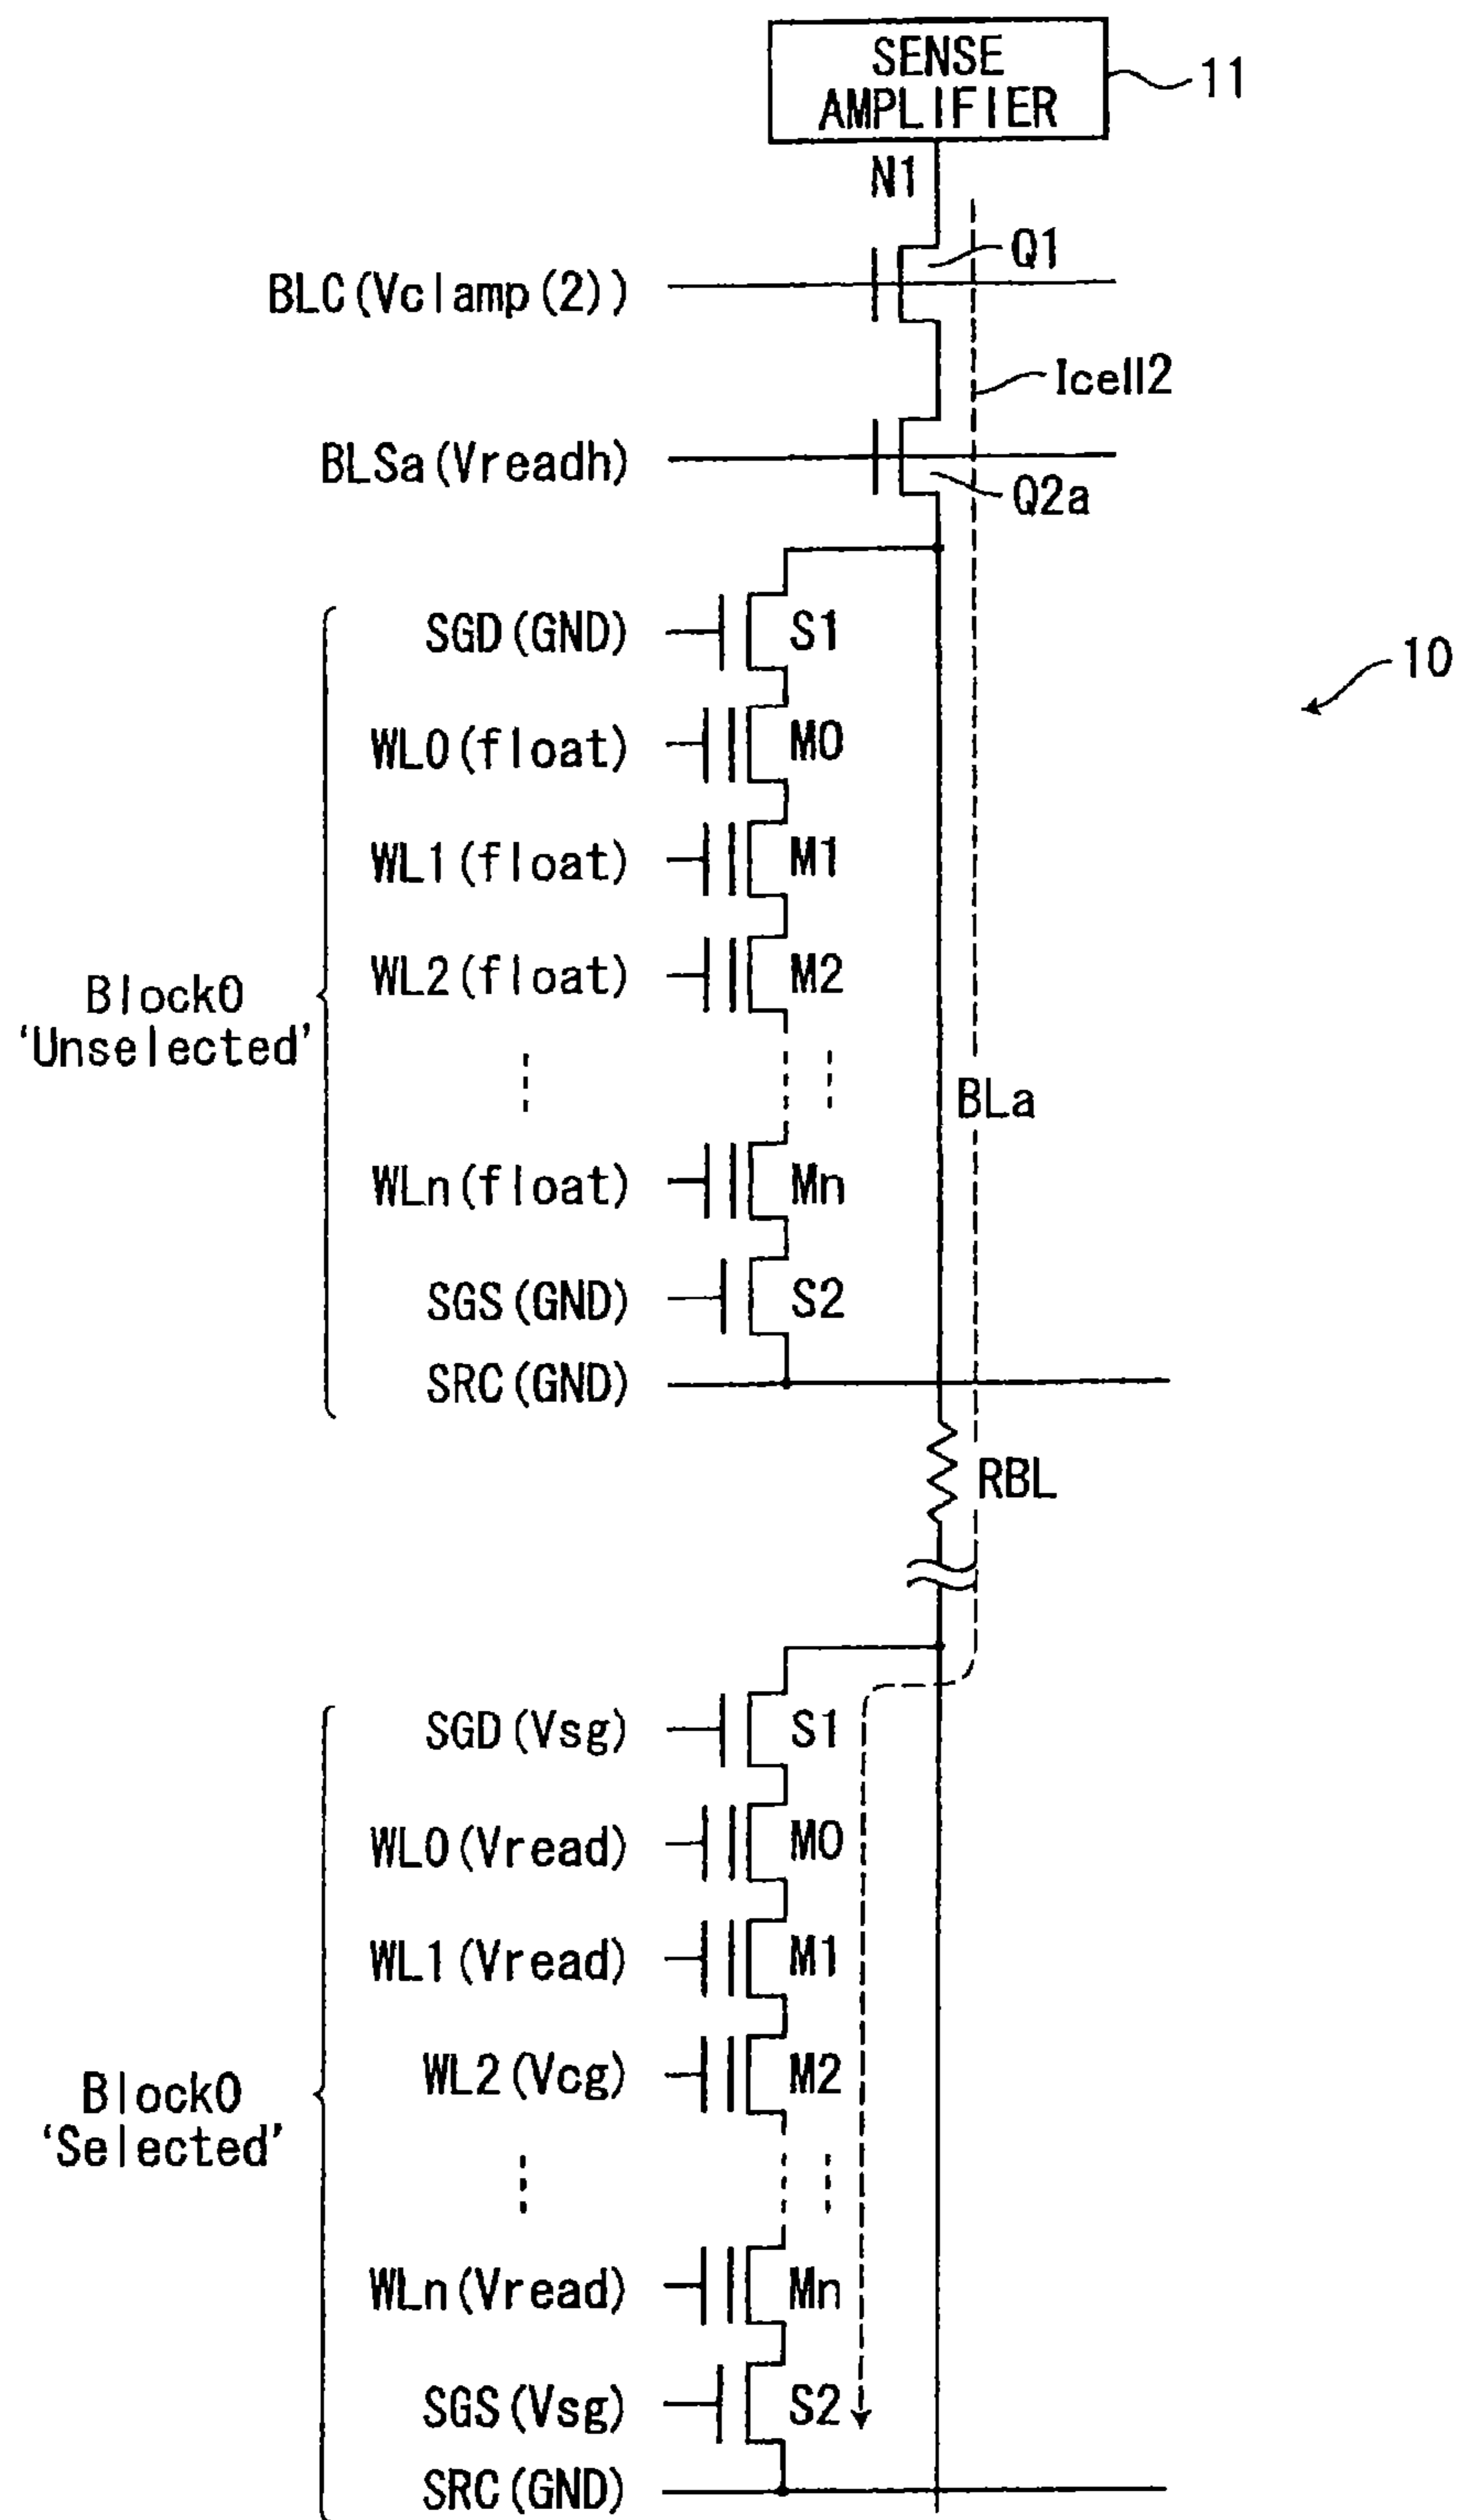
SENSE AMPLIFIER

11

N1

Q1

BLC(Vclamp(2))

Icell2

BLSa(Vreadh)

Q2a

10

SGD(GND)

S1

WL0(float)

M0

WL1(float)

M1

WL2(float)

M2

Block0 'Unselected'

BLa

WLn(float)

Mn

SGS(GND)

S2

SRC(GND)

RBL

SGD(Vsg)

S1

WL0(Vread)

M0

WL1(Vread)

M1

WL2(Vcg)

M2

Block0 'Selected'

WLn(Vread)

Mn

SGS(Vsg)

S2

SRC(GND)